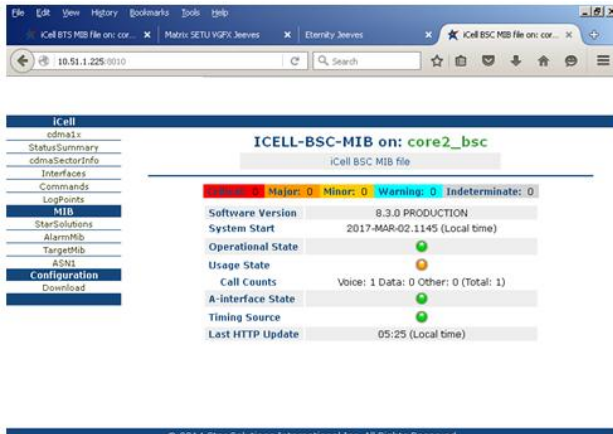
File Edit View History Bookmarks Tools Help

iCell BTS MIB file on: cor... × | Matrix SETU VGFX Jeeves × | Eternity Jeeves × | iCell BSC MIB file on: cor... × | +

10.51.1.225:8010

Search

iCell
cdma1x
StatusSummary
cdmaSectorInfo
Interfaces
Commands
LogPoints
MIB
StarSolutions
AlarmMib
TargetMib
ASN1
Configuration
Download

ICELL-BSC-MIB on: core2_bsc

iCell BSC MIB file

| Critical: 0 | Major: 0 | Minor: 0 | Warning: 0 | Indeterminate: 0 |
|---|---|---|---|---|

| | |
|---|---|
| Software Version | 8.3.0 PRODUCTION |
| System Start | 2017-MAR-02.1145 (Local time) |
| Operational State | |
| Usage State | |
| Call Counts | Voice: 1 Data: 0 Other: 0 (Total: 1) |
| A-interface State | |
| Timing Source | |
| Last HTTP Update | 05:25 (Local time) |

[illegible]